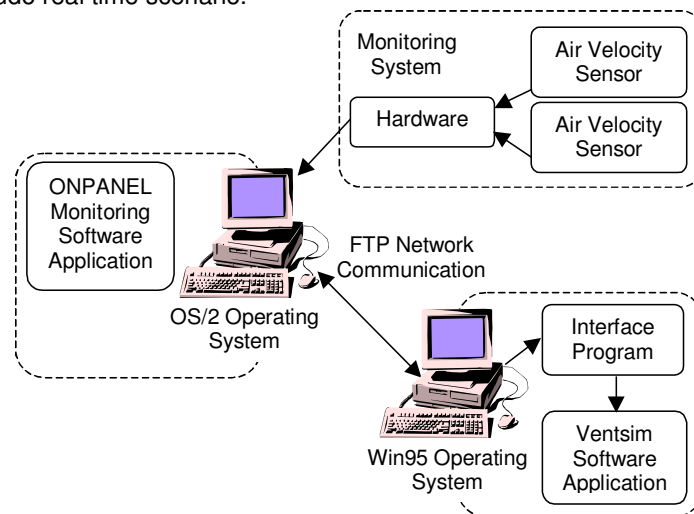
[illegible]udo real time scenario.

Monitoring System

Air Velocity Sensor

Hardware

Air Velocity Sensor

ONPANEL Monitoring Software Application

FTP Network Communication

OS/2 Operating System

Interface Program

Ventsim Software Application

Win95 Operating System